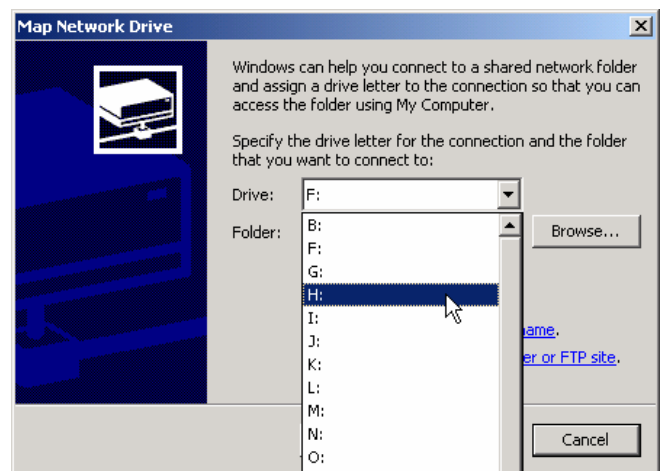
Map Network Drive

Windows can help you connect to a shared network folder and assign a drive letter to the connection so that you can access the folder using My Computer.

Specify the drive letter for the connection and the folder that you want to connect to:

Drive: F:

Folder:

Browse...

B:
F:
G:
H:
I:
J:
K:
L:
M:
N:
O:

name.

er or FTP site.

Cancel